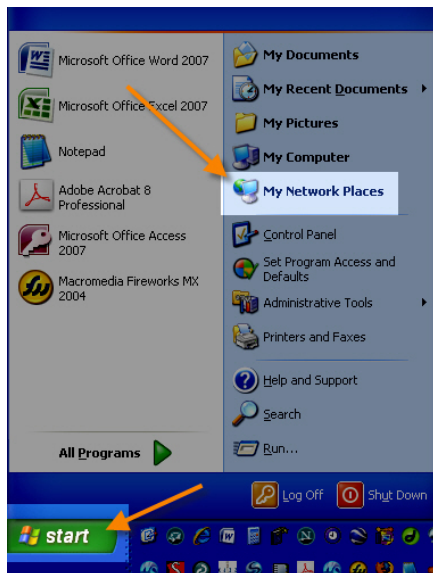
Microsoft Office Word 2007

Microsoft Office Excel 2007

Notepad

Adobe Acrobat 8 Professional

Microsoft Office Access 2007

Macromedia Fireworks MX 2004

All Programs

My Documents

My Recent Documents

My Pictures

My Computer

My Network Places

Control Panel

Set Program Access and Defaults

Administrative Tools

Printers and Faxes

Help and Support

Search

Run...

Log Off

Shut Down

start